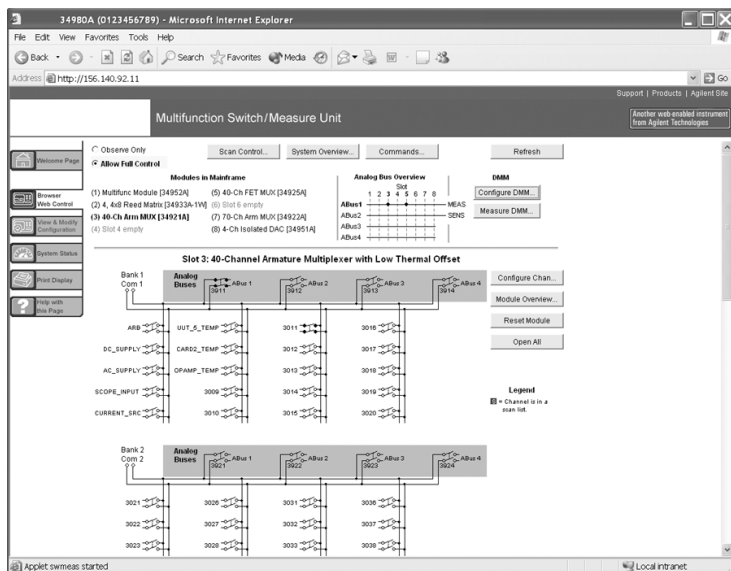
34980A (0123456789) - Microsoft Internet Explorer

File Edit View Favorites Tools Help

Back Search Favorites Media

Address http://156.140.92.11 Go

Support | Products | Agilent Site

Multifunction Switch/Measure Unit

Another web-enabled instrument from Agilent Technologies

Welcome Page

Browser Web Control

View & Modify Configuration

System Status

Print Display

Help with this Page

Observe Only
Allow Full Control

Scan Control... System Overview... Commands... Refresh

Modules in Mainframe

(1) Multifunc Module [34952A]
(2) 4, 4x8 Reed Matrix [34933A-1W]
(3) 40-Ch Arm MUX [34921A]
(4) Slot 4 empty
(5) 40-Ch FET MUX [34925A]
(6) Slot 6 empty
(7) 70-Ch Arm MUX [34922A]
(8) 4-Ch Isolated DAC [34951A]

Analog Bus Overview

Slot
1 2 3 4 5 6 7 8
ABus1 MEAS
ABus2 SENS
ABus3
ABus4

DMM

Configure DMM...

Measure DMM...

Slot 3: 40-Channel Armature Multiplexer with Low Thermal Offset

Bank 1 Com 1

Analog Buses

3911 ABus 1
3912 ABus 2
3913 ABus 3
3914 ABus 4

Configure Chan...

Module Overview...

Reset Module

Open All

ARB UUT_5_TEMP 3011 3016
DC_SUPPLY CARD2_TEMP 3012 3017
AC_SUPPLY OPAMP_TEMP 3013 3018
SCOPE_INPUT 3009 3014 3019
CURRENT_SRC 3010 3015 3020

Legend
= Channel is in a scan list.

Bank 2 Com 2

Analog Buses

3921 ABus 1
3922 ABus 2
3923 ABus 3
3924 ABus 4

3021 3026 3031 3036
3022 3027 3032 3037
3023 3028 3033 3038

Applet swmeas started

Local intranet